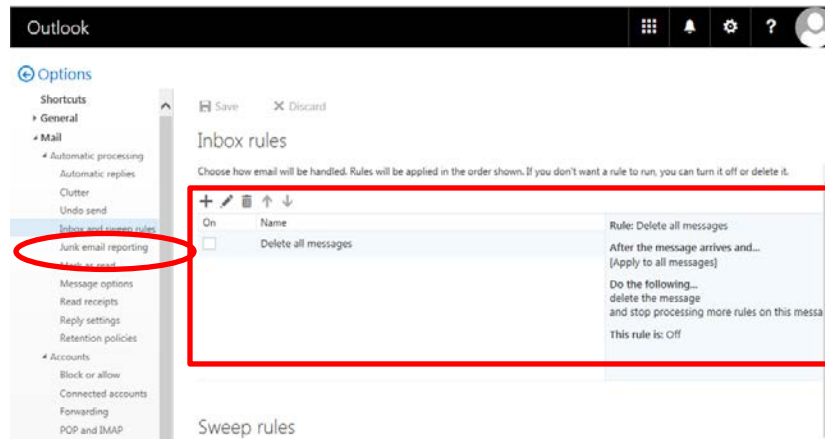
Outlook

? 

Options

Shortcuts
General
Mail
Automatic processing
Automatic replies
Clutter
Undo send
Inbox and sweep rules
Junk email reporting
Mark as read
Message options
Read receipts
Reply settings
Retention policies
Accounts
Block or allow
Connected accounts
Forwarding
POP and IMAP

Save
Discard

Inbox rules

Choose how email will be handled. Rules will be applied in the order shown. If you don't want a rule to run, you can turn it off or delete it.

| On | Name |
|---|---|
| | Delete all messages |

Rule: Delete all messages

After the message arrives and...
[Apply to all messages]

Do the following...
delete the message
and stop processing more rules on this messa

This rule is: Off

Sweep rules